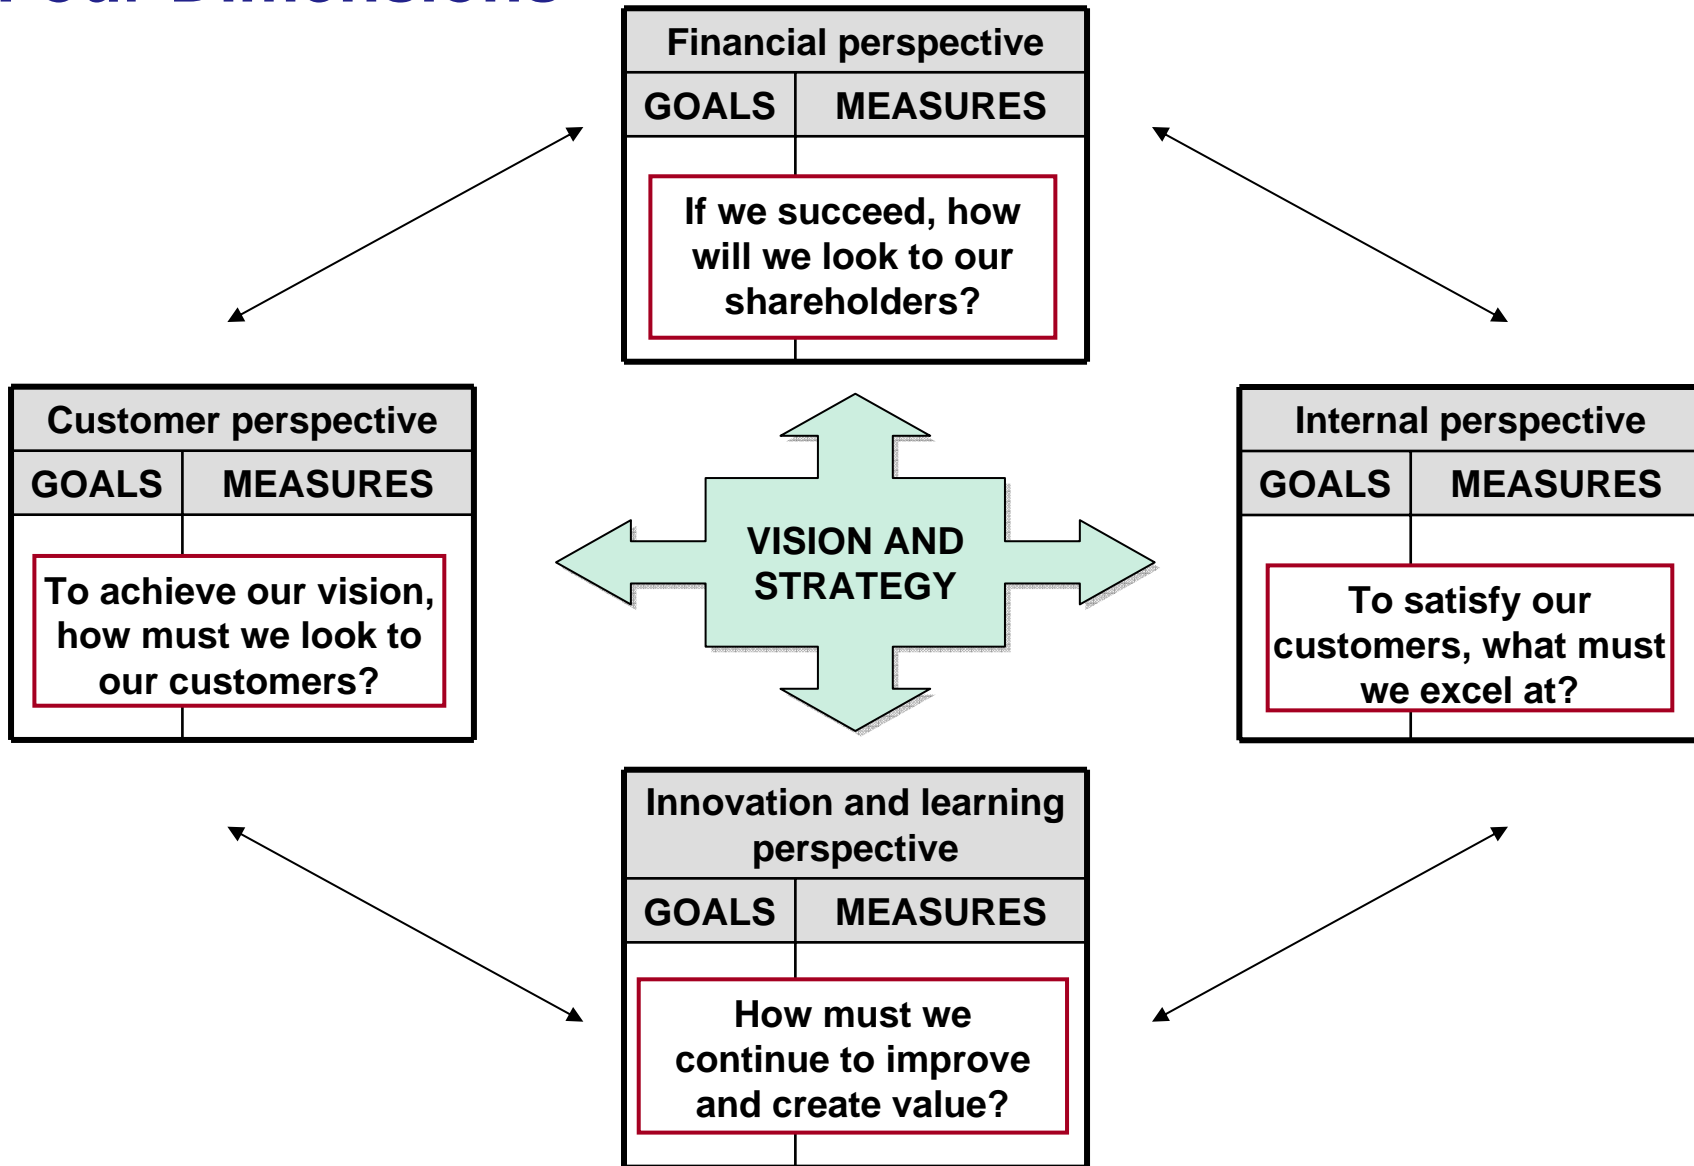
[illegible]

Financial perspective

GOALS MEASURES

If we succeed, how will we look to our shareholders?

Customer perspective

GOALS MEASURES

To achieve our vision, how must we look to our customers?

VISION AND STRATEGY

Internal perspective

GOALS MEASURES

To satisfy our customers, what must we excel at?

Innovation and learning perspective

GOALS MEASURES

How must we continue to improve and create value?